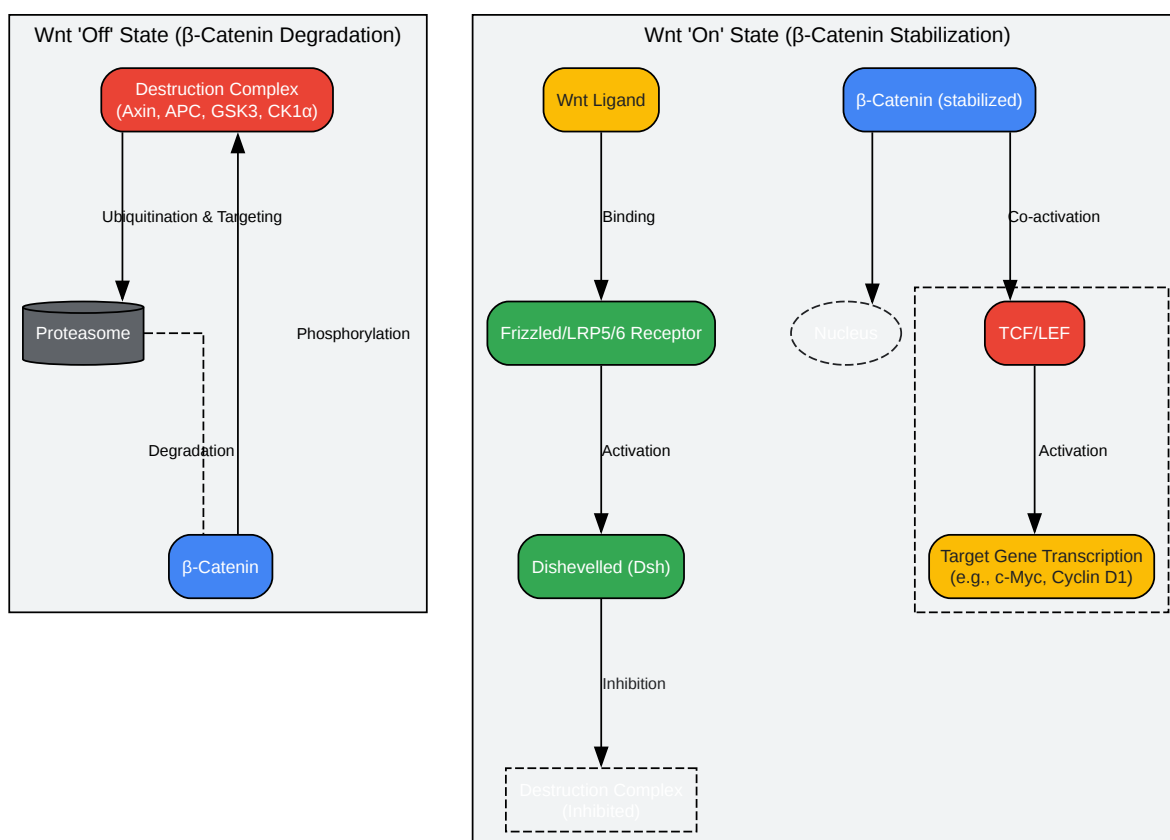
Wnt 'Off' State (β-Catenin Degradation)

Destruction Complex (Axin, APC, GSK3, CK1α)

Ubiquitination & Targeting

Proteasome

Phosphorylation

Degradation

β-Catenin

Wnt 'On' State (β-Catenin Stabilization)

Wnt Ligand

β-Catenin (stabilized)

Binding

Co-activation

Frizzled/LRP5/6 Receptor

Nucleus

TCF/LEF

Activation

Activation

Dishevelled (Dsh)

Target Gene Transcription (e.g., c-Myc, Cyclin D1)

Inhibition

Destruction Complex (Inhibited)